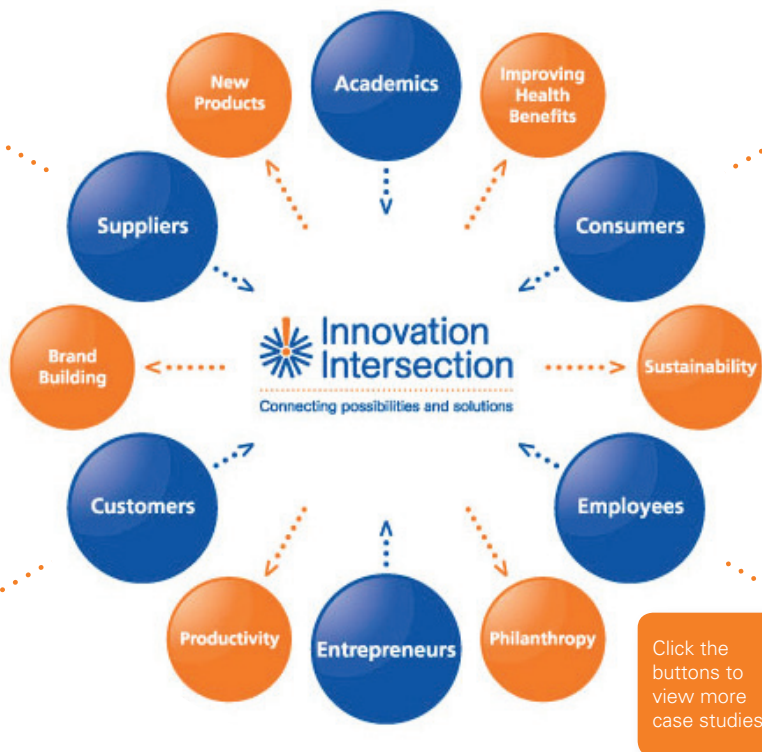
New Products

Academics

Improving Health Benefits

Suppliers

Consumers

Brand Building

Innovation Intersection

Connecting possibilities and solutions

Sustainability

Customers

Employees

Productivity

Entrepreneurs

Philanthropy

Click the buttons to view more case studies